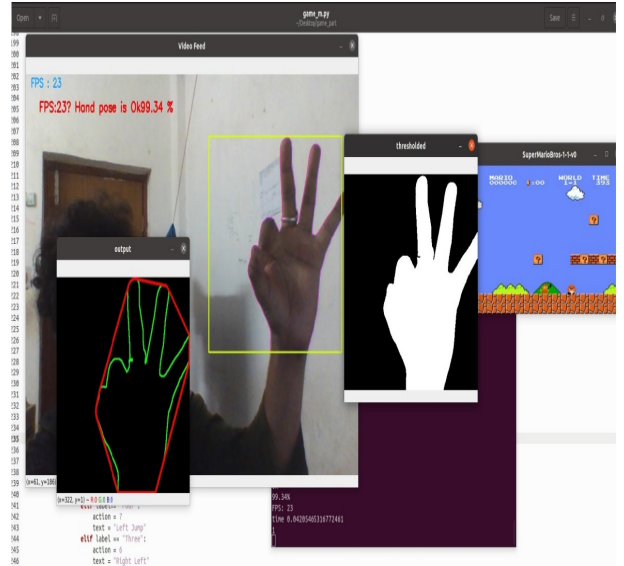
Open game_m.py ~/Desktop/game_part Save

Video Feed

FPS : 23

FPS:23? Hand pose is Ok99.34 %

thresholded

SuperMarioBros-1-1-v0

MARIO 000000 x00 WORLD 1-1 TIME 393

output

(x=61, y=186)

(x=322, y=1) ~ R:0 G:0 B:0

99.34%
FPS: 23
time 0.04205465316772461
1

199
200
201
202
203
204
205
206
207
208
209
210
211
212
213
214
215
216
217
218
219
220
221
222
223
224
225
226
227
228
229
230
231
232
233
234
235
236
237
238
239
240
241
242
243
244
245
246

elif label == "Four":
action = 7
text = "Left Jump"
elif label == "Three":
action = 0
text = "Right Left"